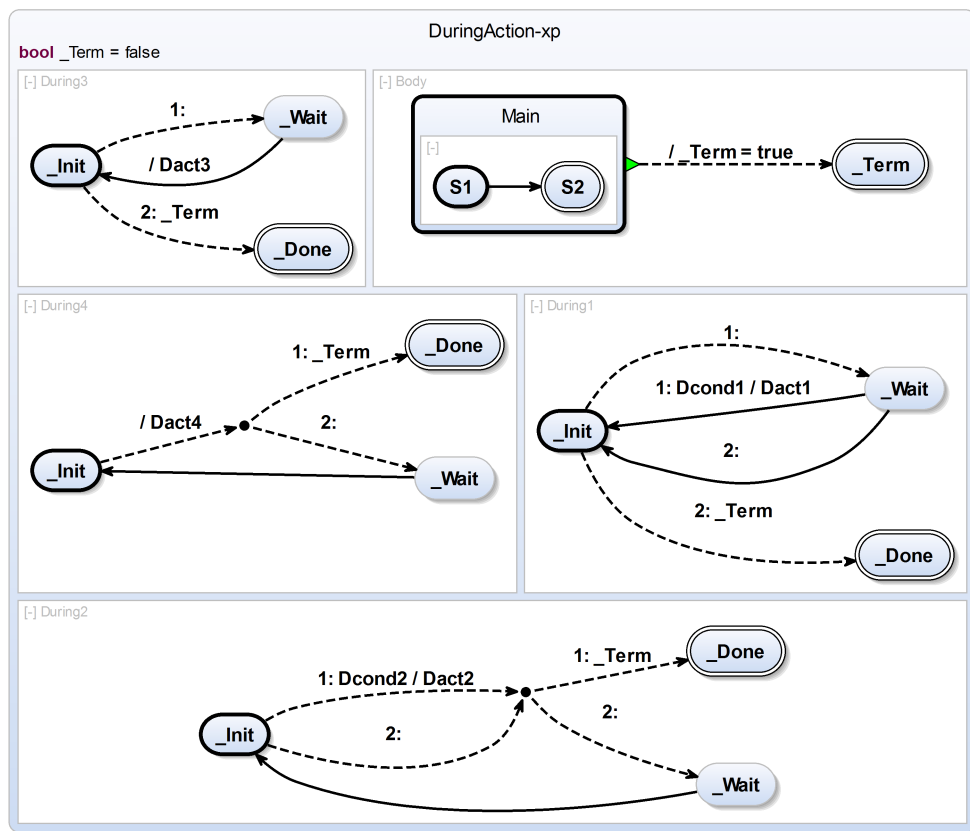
DuringAction-xp

bool _Term = false

[-] During3

1:

_Wait

_Init

/ Dact3

2: _Term

_Done

[-] Body

Main

[-]

S1

S2

/ _Term = true

_Term

[-] During4

1: _Term

_Done

/ Dact4

2:

_Init

_Wait

[-] During1

1:

1: Dcond1 / Dact1

_Wait

_Init

2:

2: _Term

_Done

[-] During2

1: _Term

_Done

1: Dcond2 / Dact2

_Init

2:

2:

_Wait